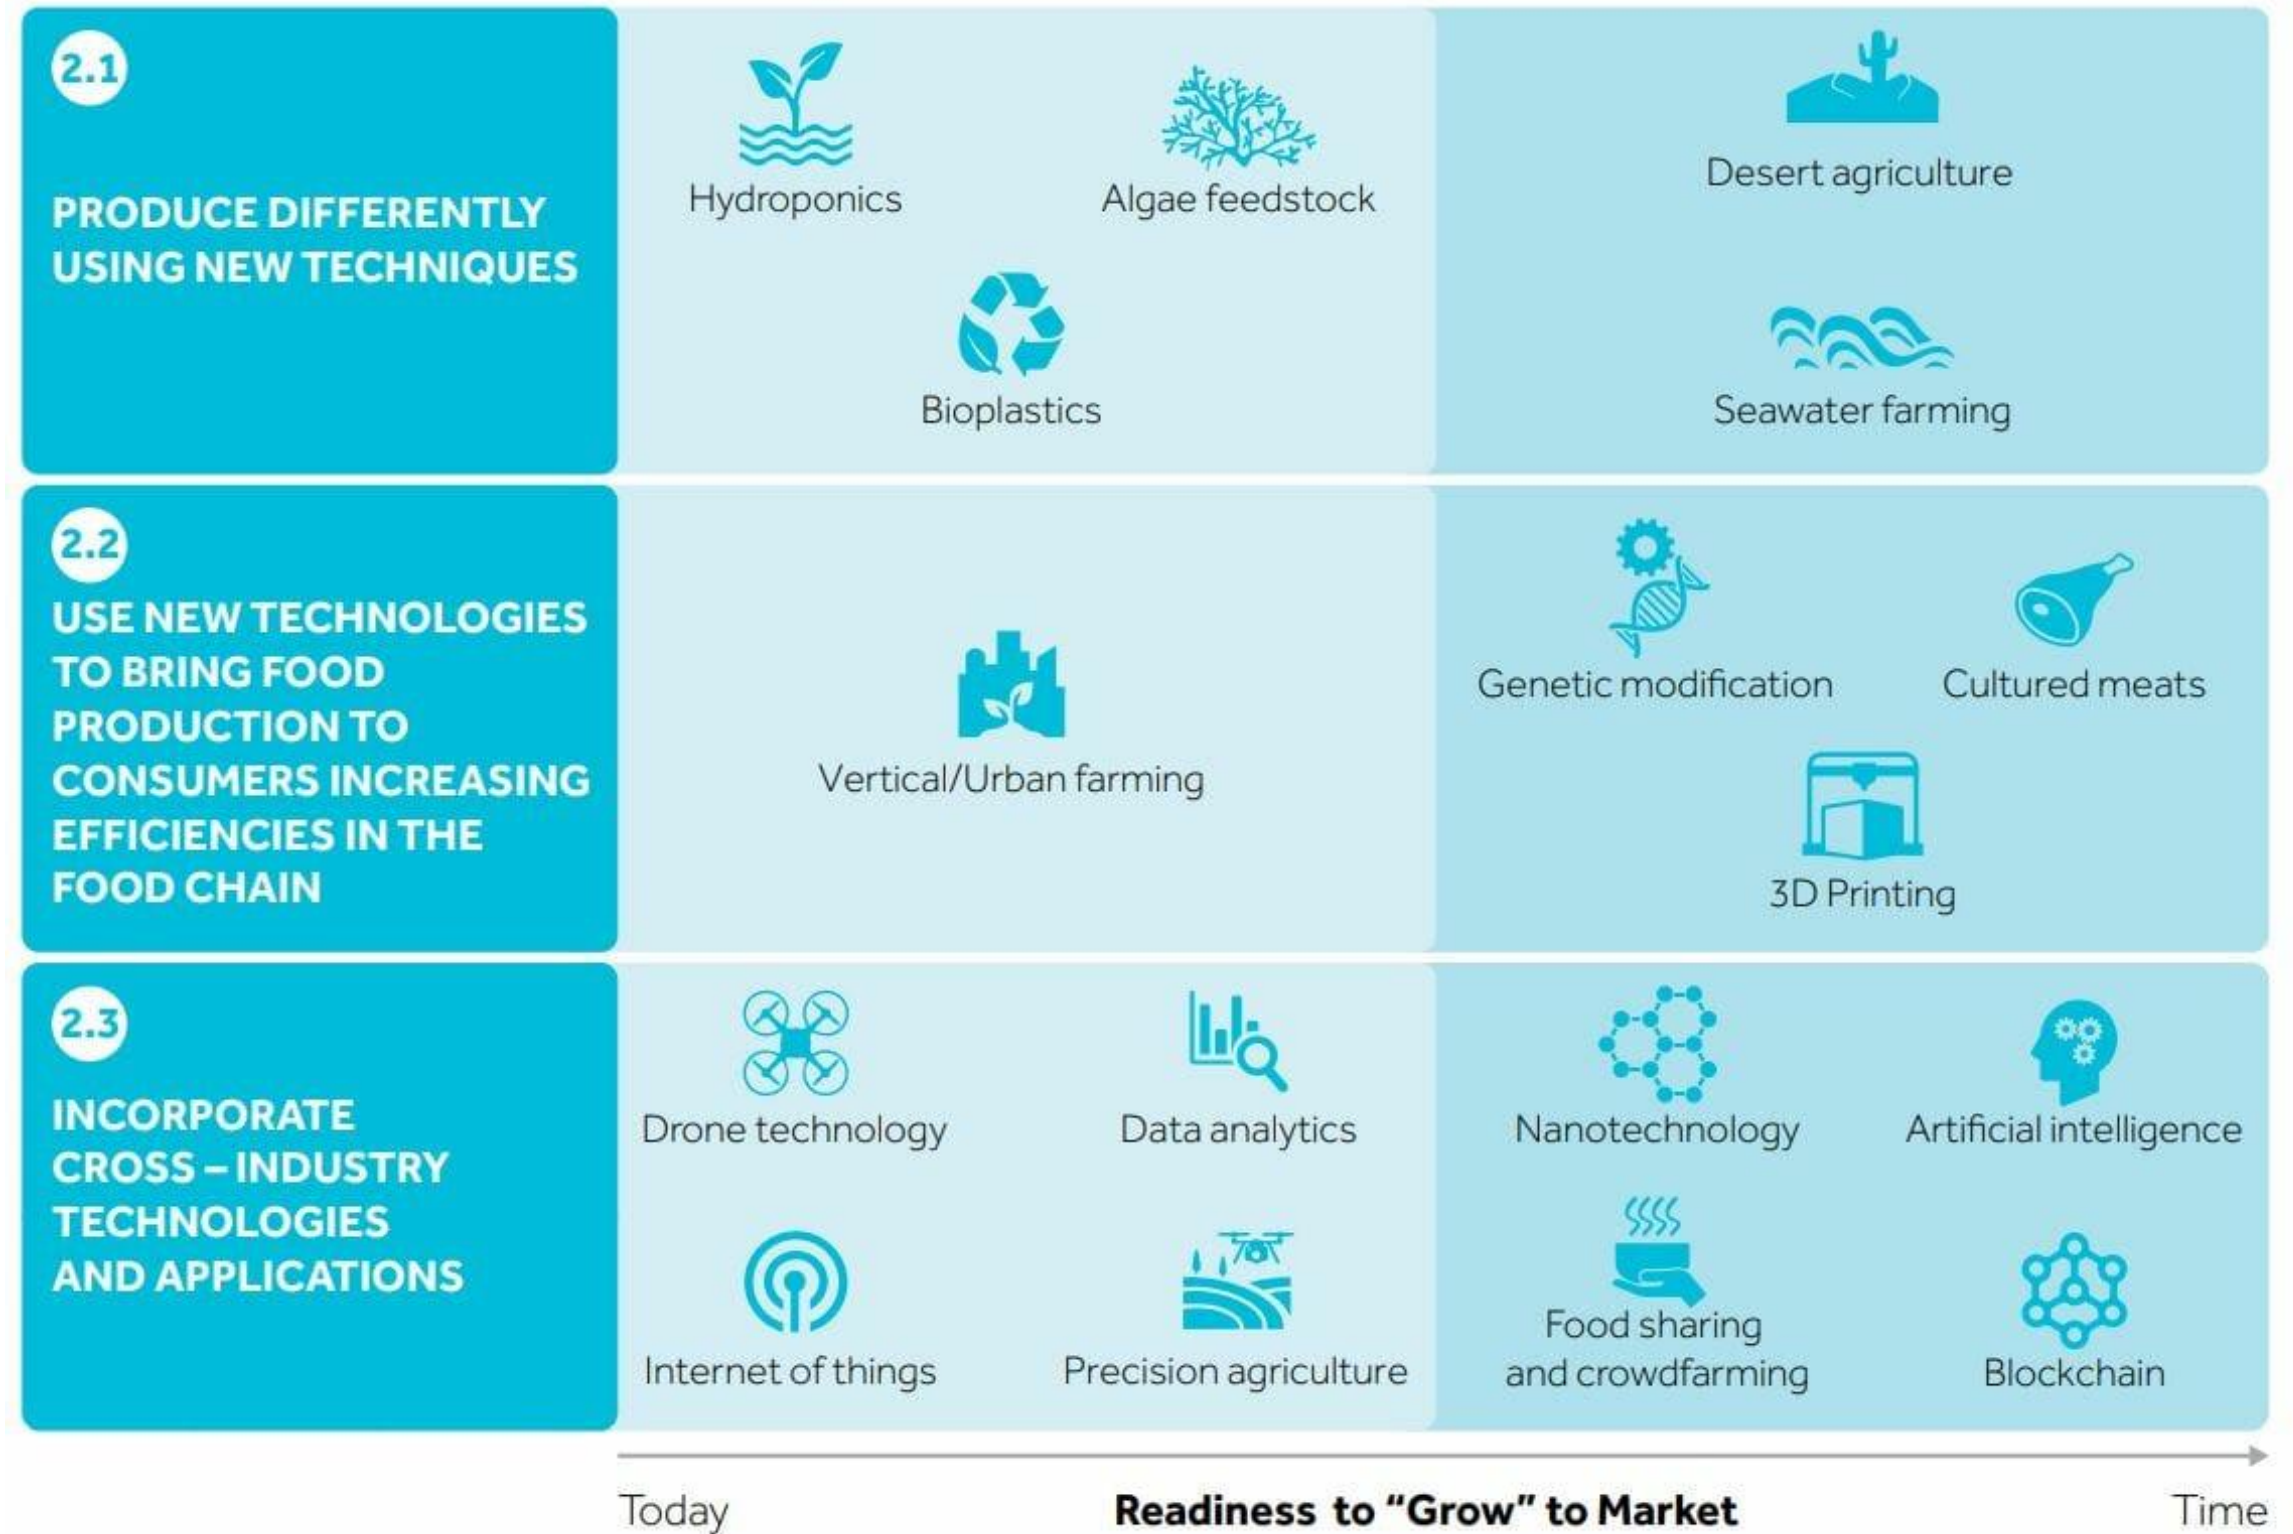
2.1

PRODUCE DIFFERENTLY USING NEW TECHNIQUES

Hydroponics

Algae feedstock

Desert agriculture

Bioplastics

Seawater farming

2.2

USE NEW TECHNOLOGIES TO BRING FOOD PRODUCTION TO CONSUMERS INCREASING EFFICIENCIES IN THE FOOD CHAIN

Vertical/Urban farming

Genetic modification

Cultured meats

3D Printing

2.3

INCORPORATE CROSS – INDUSTRY TECHNOLOGIES AND APPLICATIONS

Drone technology

Data analytics

Nanotechnology

Artificial intelligence

Internet of things

Precision agriculture

Food sharing and crowdfarming

Blockchain

Today

Readiness to "Grow" to Market

Time